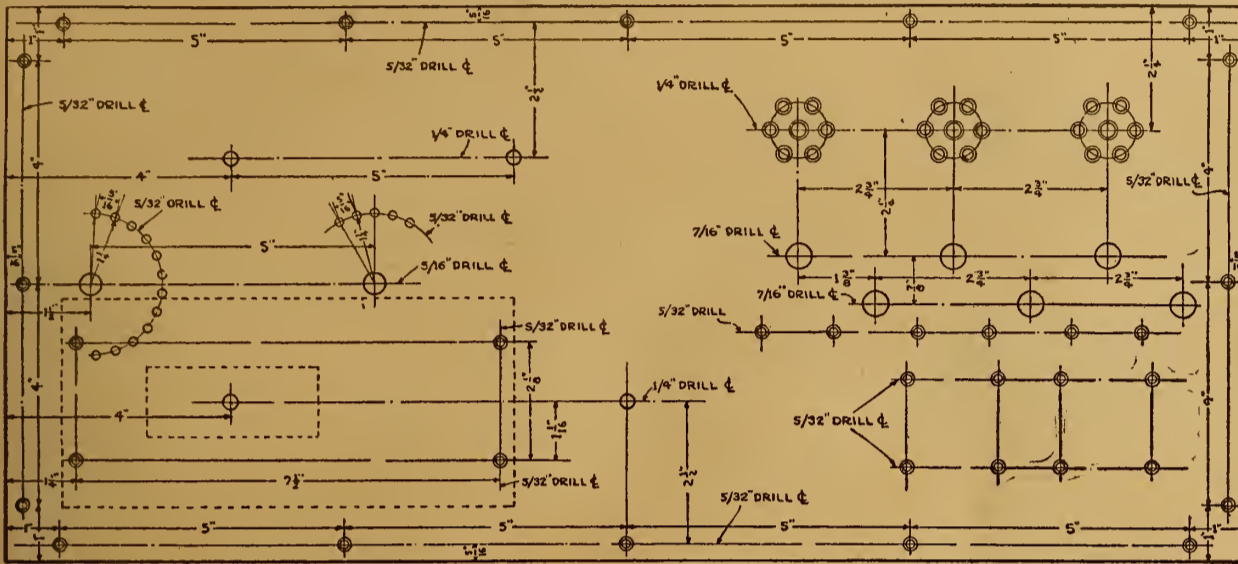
1"
5"
5/32" DRILL ℄
5"
5"
5"
1"
5/32" DRILL ℄
$2\frac{1}{2}$"
1/4" DRILL ℄
1/4" DRILL ℄
$2\frac{1}{4}$"
4"
5"
5/32" DRILL ℄
5/32" DRILL ℄
5/32" DRILL ℄
$2\frac{3}{4}$"
$2\frac{3}{4}$"
5"
5/16" DRILL ℄
7/16" DRILL ℄
$1\frac{3}{8}$"
$2\frac{3}{4}$"
$2\frac{3}{4}$"
7/16" DRILL ℄
$1\frac{1}{2}$"
5/32" DRILL ℄
5/32" DRILL
$2\frac{1}{8}$"
1/4" DRILL ℄
4"
4"
$1\frac{1}{16}$"
5/32" DRILL ℄
$7\frac{1}{2}$"
5/32" DRILL ℄
$2\frac{1}{2}$"
5/32" DRILL ℄
1"
5"
5"
5"
5"
1"